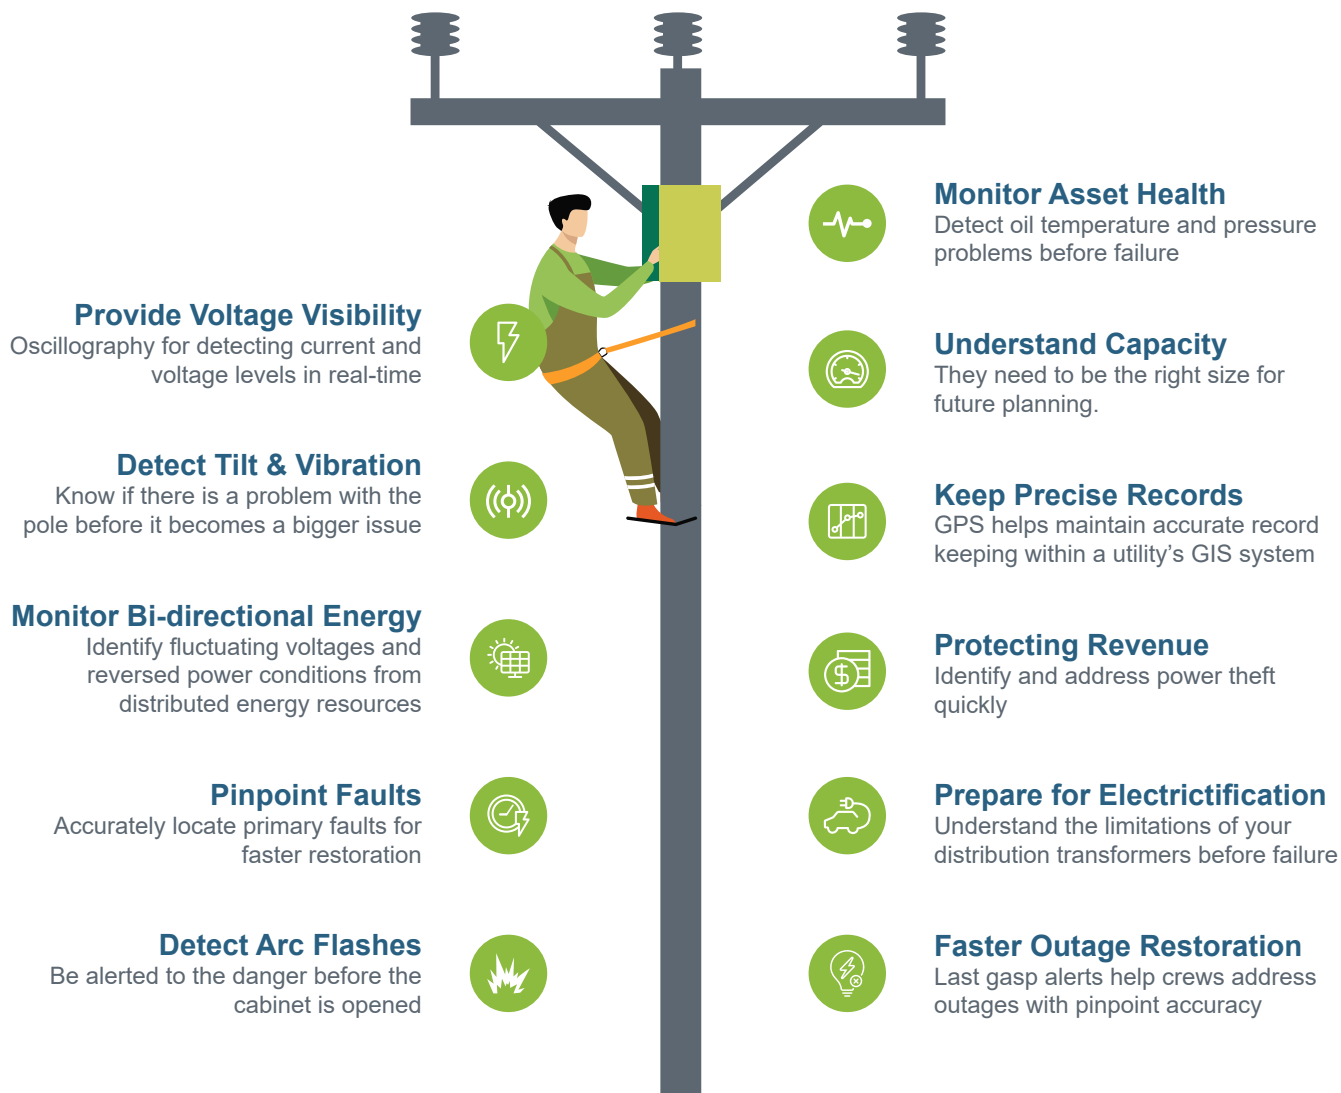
Provide Voltage Visibility
Oscillography for detecting current and voltage levels in real-time

Detect Tilt & Vibration
Know if there is a problem with the pole before it becomes a bigger issue

Monitor Bi-directional Energy
Identify fluctuating voltages and reversed power conditions from distributed energy resources

Pinpoint Faults
Accurately locate primary faults for faster restoration

Detect Arc Flashes
Be alerted to the danger before the cabinet is opened

Monitor Asset Health
Detect oil temperature and pressure problems before failure

Understand Capacity
They need to be the right size for future planning.

Keep Precise Records
GPS helps maintain accurate record keeping within a utility's GIS system

Protecting Revenue
Identify and address power theft quickly

Prepare for Electrictification
Understand the limitations of your distribution transformers before failure

Faster Outage Restoration
Last gasp alerts help crews address outages with pinpoint accuracy